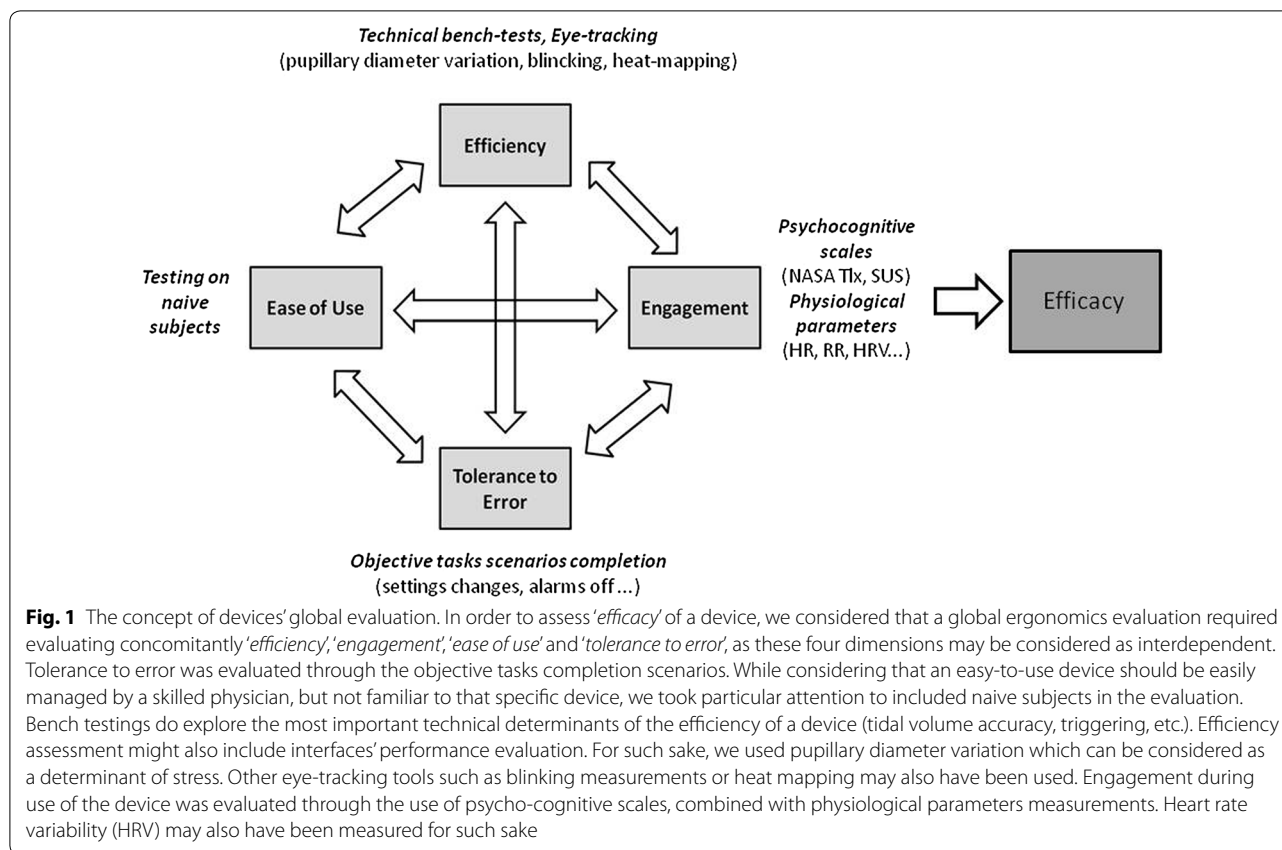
Technical bench-tests, Eye-tracking
(pupillary diameter variation, blincking, heat-mapping)

Efficiency

Testing on naive subjects

Ease of Use

Engagement

Psychocognitive scales
(NASA Tlx, SUS)
Physiological parameters
(HR, RR, HRV...)

Efficacy

Tolerance to Error

Objective tasks scenarios completion
(settings changes, alarms off ...)

**Fig. 1** The concept of devices' global evaluation. In order to assess '*efficacy*' of a device, we considered that a global ergonomics evaluation required evaluating concomitantly '*efficiency*', '*engagement*', '*ease of use*' and '*tolerance to error*', as these four dimensions may be considered as interdependent. Tolerance to error was evaluated through the objective tasks completion scenarios. While considering that an easy-to-use device should be easily managed by a skilled physician, but not familiar to that specific device, we took particular attention to included naive subjects in the evaluation. Bench testings do explore the most important technical determinants of the efficiency of a device (tidal volume accuracy, triggering, etc.). Efficiency assessment might also include interfaces' performance evaluation. For such sake, we used pupillary diameter variation which can be considered as a determinant of stress. Other eye-tracking tools such as blinking measurements or heat mapping may also have been used. Engagement during use of the device was evaluated through the use of psycho-cognitive scales, combined with physiological parameters measurements. Heart rate variability (HRV) may also have been measured for such sake